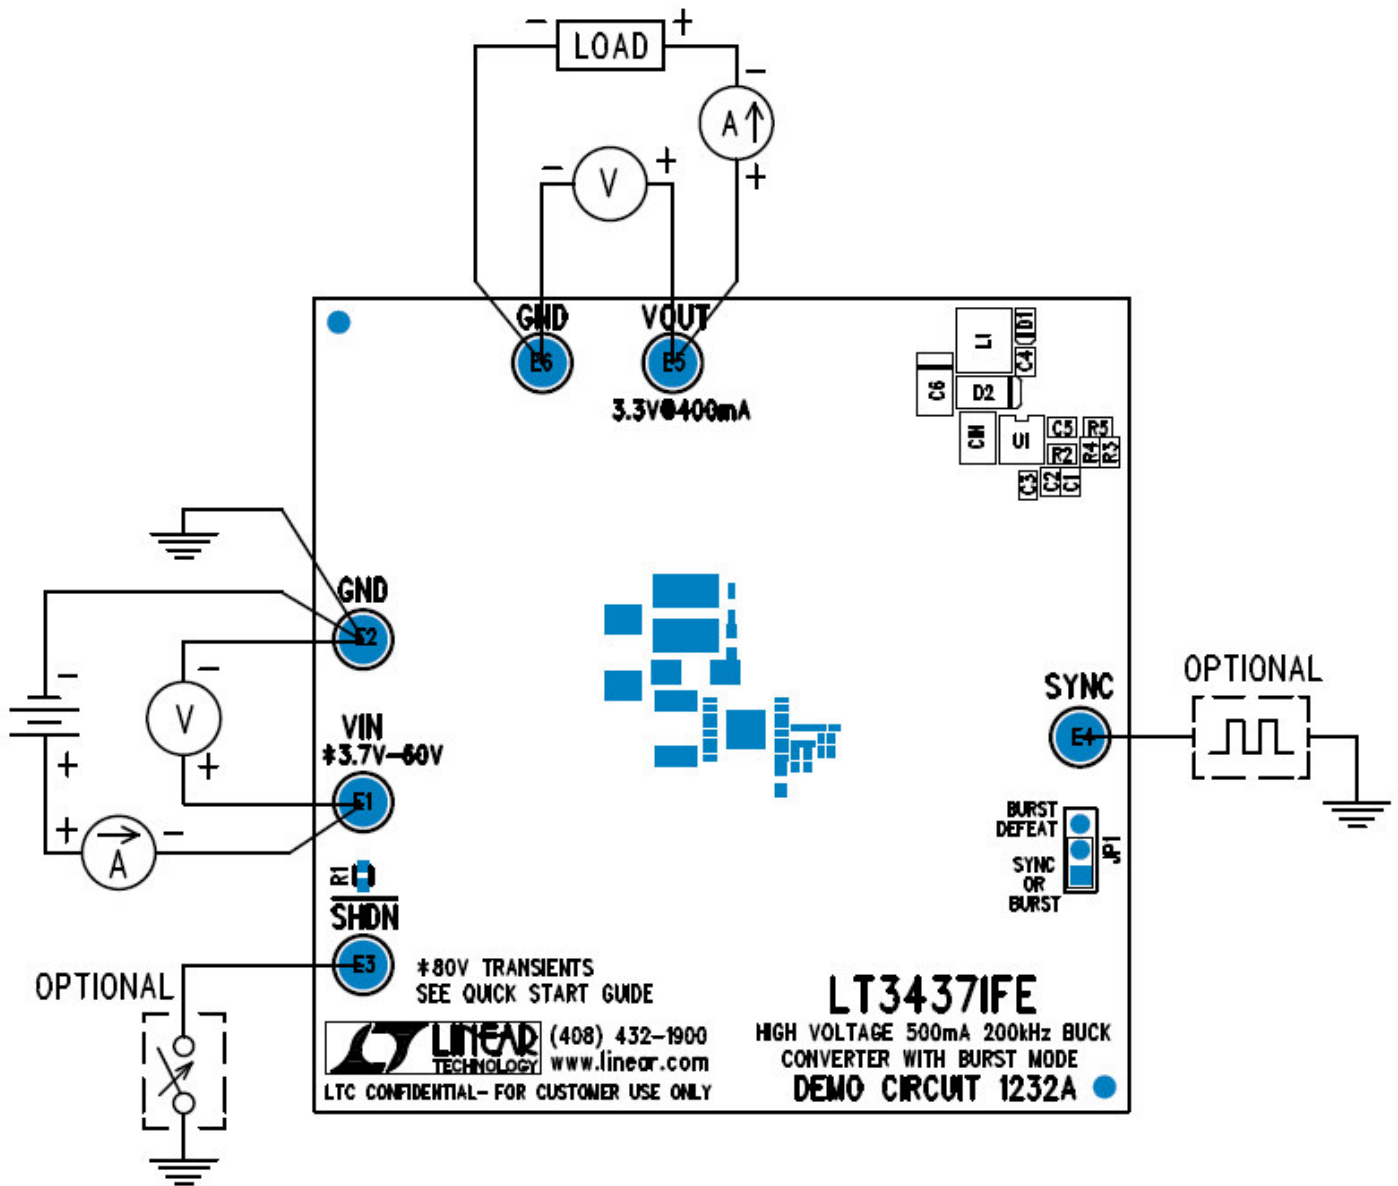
– LOAD +

– A +

– V +

GND E6

VOUT E5

3.3V@400mA

L1 D1 C4 C6 D2 CIN U1 C5 R5 R2 R4 R3 C3 C2 C1

GND E2

–

+

– V +

VIN
*3.7V–60V

E1

+ A –

R1

$\overline{SHDN}$

E3

OPTIONAL

*80V TRANSIENTS
SEE QUICK START GUIDE

SYNC

E4

OPTIONAL

BURST DEFEAT

JP1

SYNC OR BURST

LINEAR TECHNOLOGY

(408) 432–1900
www.linear.com

LTC CONFIDENTIAL– FOR CUSTOMER USE ONLY

LT3437IFE

HIGH VOLTAGE 500mA 200kHz BUCK
CONVERTER WITH BURST MODE

DEMO CIRCUIT 1232A